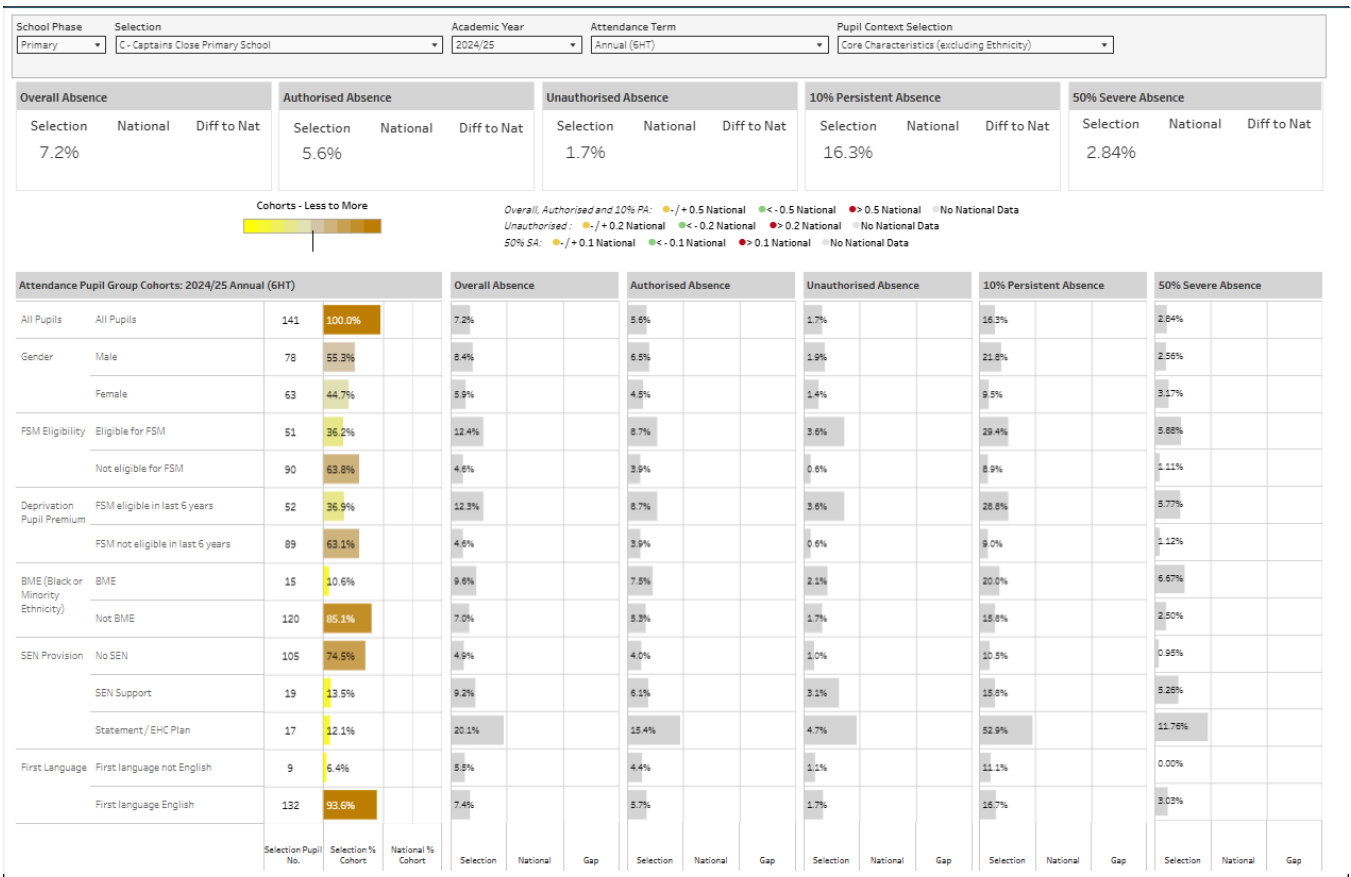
School Phase: Primary
Selection: C - Captains Close Primary School
Academic Year: 2024/25
Attendance Term: Annual (6HT)
Pupil Context Selection: Core Characteristics (excluding Ethnicity)

| Overall Absence | | |
|---|---|---|
| Selection | National | Diff to Nat |
| 7.2% | | |

| Authorised Absence | | |
|---|---|---|
| Selection | National | Diff to Nat |
| 5.6% | | |

| Unauthorised Absence | | |
|---|---|---|
| Selection | National | Diff to Nat |
| 1.7% | | |

| 10% Persistent Absence | | |
|---|---|---|
| Selection | National | Diff to Nat |
| 16.3% | | |

| 50% Severe Absence | | |
|---|---|---|
| Selection | National | Diff to Nat |
| 2.84% | | |

Cohorts - Less to More

Overall, Authorised and 10% PA: -/+ 0.5 National < - 0.5 National > 0.5 National No National Data
Unauthorised: -/+ 0.2 National < - 0.2 National > 0.2 National No National Data
50% SA: -/+ 0.1 National < - 0.1 National > 0.1 National No National Data

| Attendance Pupil Group Cohorts: 2024/25 Annual (6HT) | | Selection Pupil No. | Selection % Cohort | National % Cohort | Overall Absence Selection | National | Gap | Authorised Absence Selection | National | Gap | Unauthorised Absence Selection | National | Gap | 10% Persistent Absence Selection | National | Gap | 50% Severe Absence Selection | National | Gap |
|---|---|---|---|---|---|---|---|---|---|---|---|---|---|---|---|---|---|---|---|
| All Pupils | All Pupils | 141 | 100.0% | | 7.2% | | | 5.6% | | | 1.7% | | | 16.3% | | | 2.84% | | |
| Gender | Male | 78 | 55.3% | | 8.4% | | | 6.5% | | | 1.9% | | | 21.8% | | | 2.56% | | |
| | Female | 63 | 44.7% | | 5.9% | | | 4.5% | | | 1.4% | | | 9.5% | | | 3.17% | | |
| FSM Eligibility | Eligible for FSM | 51 | 36.2% | | 12.4% | | | 8.7% | | | 3.6% | | | 29.4% | | | 5.88% | | |
| | Not eligible for FSM | 90 | 63.8% | | 4.6% | | | 3.9% | | | 0.6% | | | 8.9% | | | 1.11% | | |
| Deprivation Pupil Premium | FSM eligible in last 6 years | 52 | 36.9% | | 12.3% | | | 8.7% | | | 3.6% | | | 28.8% | | | 5.77% | | |
| | FSM not eligible in last 6 years | 89 | 63.1% | | 4.6% | | | 3.9% | | | 0.6% | | | 9.0% | | | 1.12% | | |
| BME (Black or Minority Ethnicity) | BME | 15 | 10.6% | | 9.6% | | | 7.5% | | | 2.1% | | | 20.0% | | | 6.67% | | |
| | Not BME | 120 | 85.1% | | 7.0% | | | 5.3% | | | 1.7% | | | 15.8% | | | 2.50% | | |
| SEN Provision | No SEN | 105 | 74.5% | | 4.9% | | | 4.0% | | | 1.0% | | | 10.5% | | | 0.95% | | |
| | SEN Support | 19 | 13.5% | | 9.2% | | | 6.1% | | | 3.1% | | | 15.8% | | | 5.26% | | |
| | Statement / EHC Plan | 17 | 12.1% | | 20.1% | | | 15.4% | | | 4.7% | | | 52.9% | | | 11.76% | | |
| First Language | First language not English | 9 | 6.4% | | 5.5% | | | 4.4% | | | 1.1% | | | 11.1% | | | 0.00% | | |
| | First language English | 132 | 93.6% | | 7.4% | | | 5.7% | | | 1.7% | | | 16.7% | | | 3.03% | | |